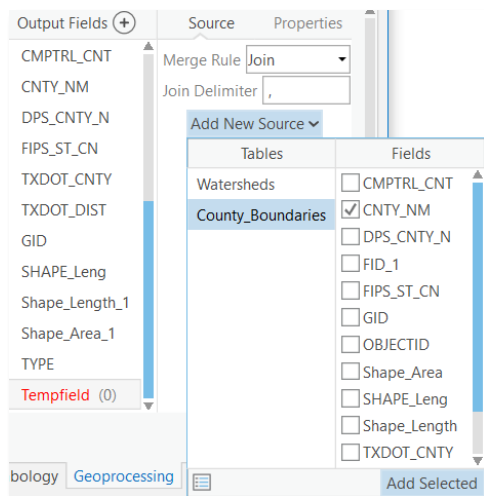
Output Fields

CMPTRL_CNT
CNTY_NM
DPS_CNTY_N
FIPS_ST_CN
TXDOT_CNTY
TXDOT_DIST
GID
SHAPE_Leng
Shape_Length_1
Shape_Area_1
TYPE
Tempfield (0)

Source Properties

Merge Rule Join
Join Delimiter ,

Add New Source

| Tables | Fields |
|---|---|
| Watersheds | CMPTRL_CNT |
| County_Boundaries | CNTY_NM |
| | DPS_CNTY_N |
| | FID_1 |
| | FIPS_ST_CN |
| | GID |
| | OBJECTID |
| | Shape_Area |
| | SHAPE_Leng |
| | Shape_Length |
| | TXDOT_CNTY |

Add Selected

ology Geoprocessing